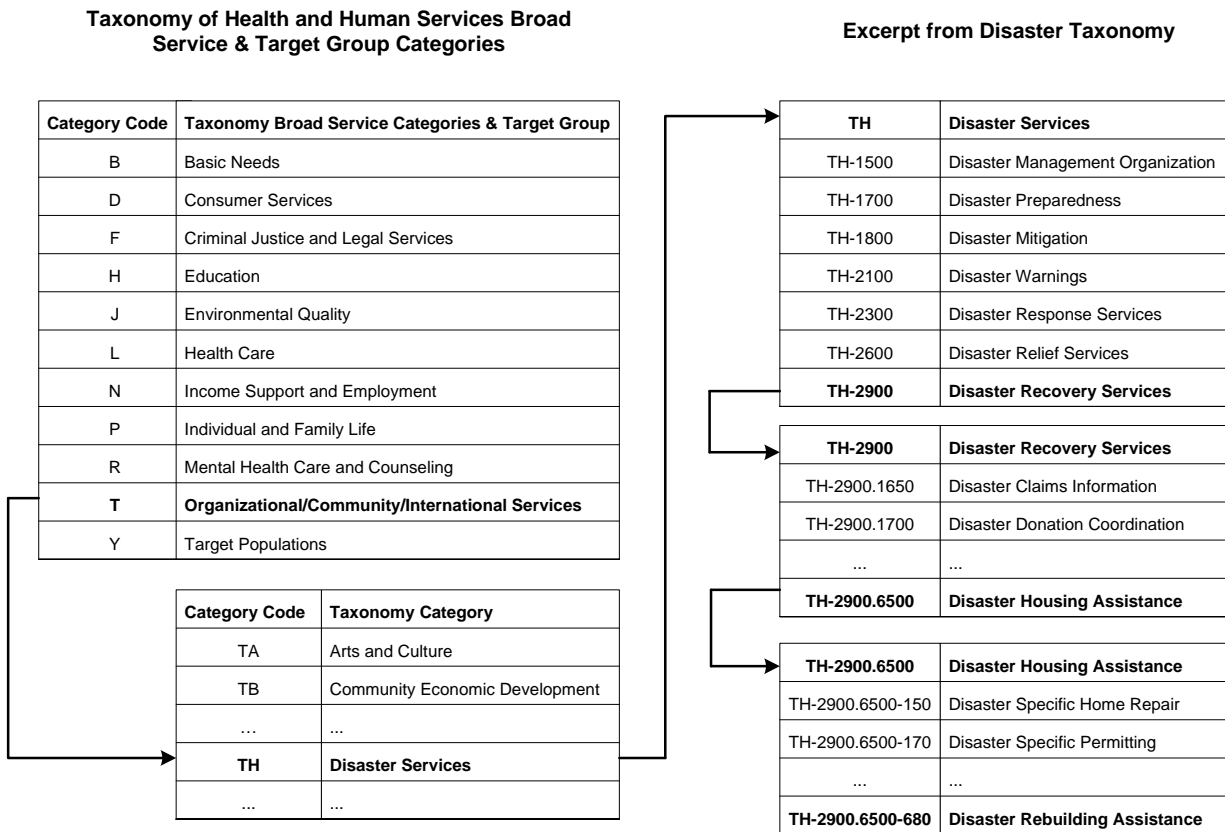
**Taxonomy of Health and Human Services Broad Service & Target Group Categories**

| Category Code | Taxonomy Broad Service Categories & Target Group |
|---|---|
| B | Basic Needs |
| D | Consumer Services |
| F | Criminal Justice and Legal Services |
| H | Education |
| J | Environmental Quality |
| L | Health Care |
| N | Income Support and Employment |
| P | Individual and Family Life |
| R | Mental Health Care and Counseling |
| **T** | **Organizational/Community/International Services** |
| Y | Target Populations |

| Category Code | Taxonomy Category |
|---|---|
| TA | Arts and Culture |
| TB | Community Economic Development |
| … | ... |
| **TH** | **Disaster Services** |
| ... | ... |

**Excerpt from Disaster Taxonomy**

| TH | Disaster Services |
|---|---|
| TH-1500 | Disaster Management Organization |
| TH-1700 | Disaster Preparedness |
| TH-1800 | Disaster Mitigation |
| TH-2100 | Disaster Warnings |
| TH-2300 | Disaster Response Services |
| TH-2600 | Disaster Relief Services |
| **TH-2900** | **Disaster Recovery Services** |

| TH-2900 | Disaster Recovery Services |
|---|---|
| TH-2900.1650 | Disaster Claims Information |
| TH-2900.1700 | Disaster Donation Coordination |
| ... | ... |
| **TH-2900.6500** | **Disaster Housing Assistance** |

| TH-2900.6500 | Disaster Housing Assistance |
|---|---|
| TH-2900.6500-150 | Disaster Specific Home Repair |
| TH-2900.6500-170 | Disaster Specific Permitting |
| ... | ... |
| **TH-2900.6500-680** | **Disaster Rebuilding Assistance** |